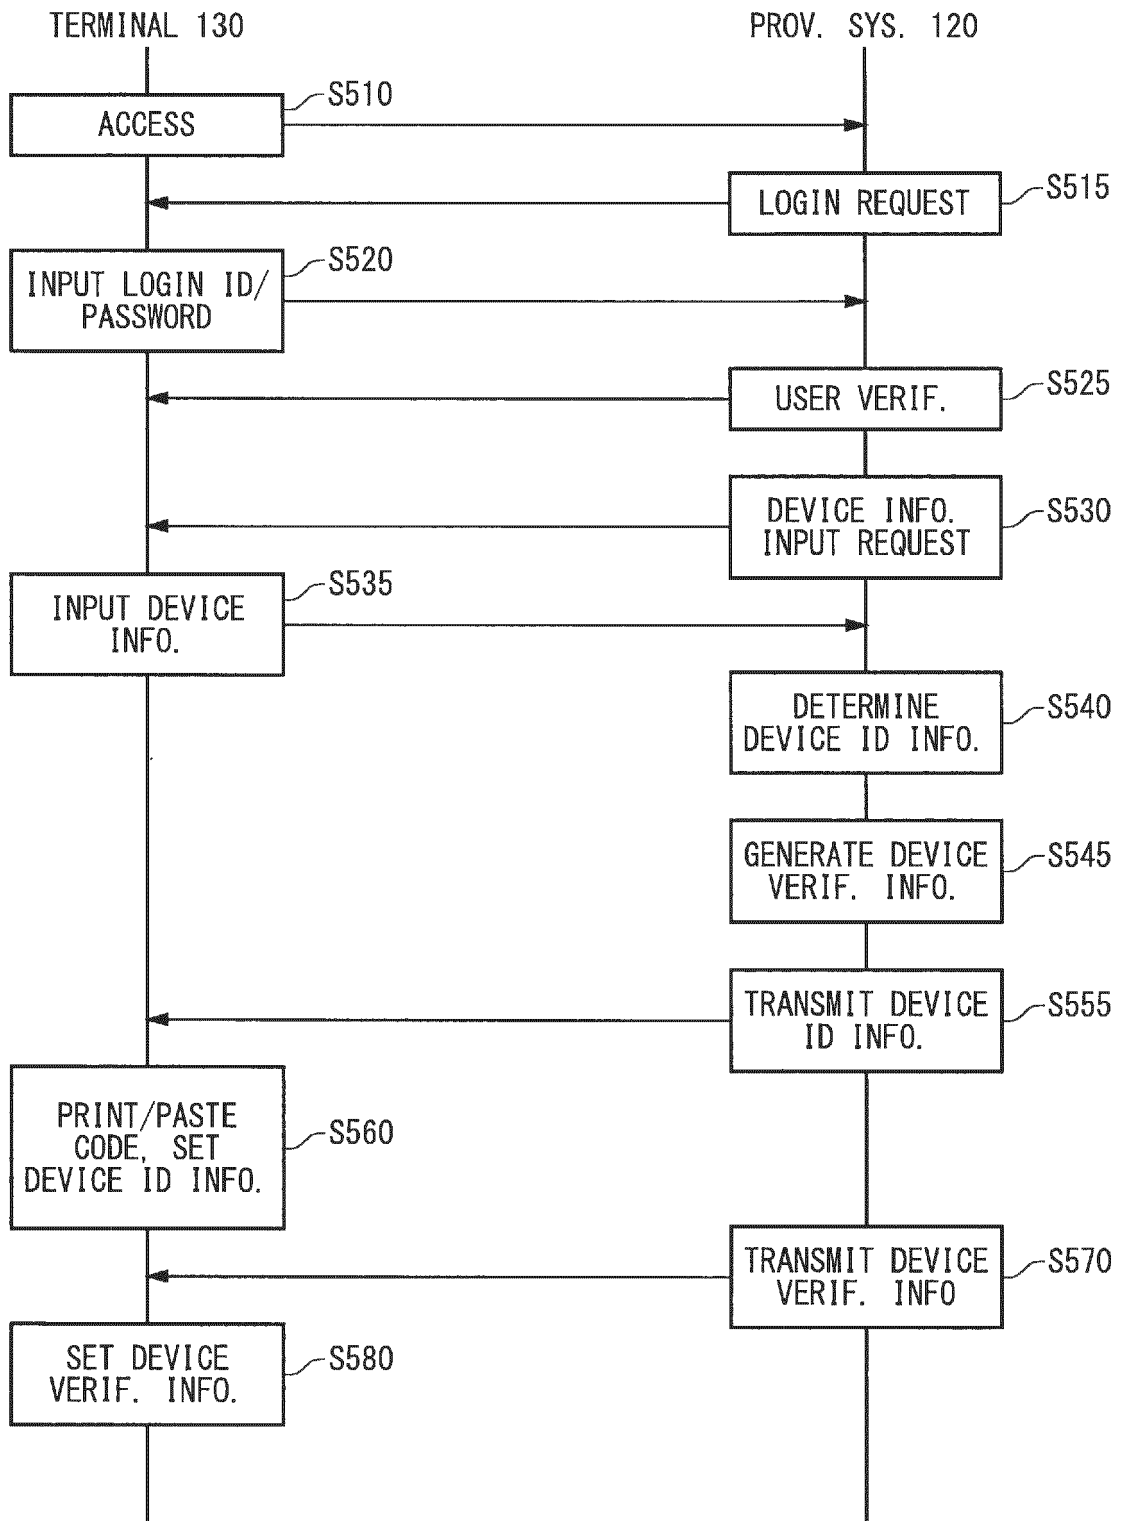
TERMINAL 130

PROV. SYS. 120

ACCESS

S510

LOGIN REQUEST

S515

INPUT LOGIN ID/ PASSWORD

S520

USER VERIF.

S525

DEVICE INFO. INPUT REQUEST

S530

INPUT DEVICE INFO.

S535

DETERMINE DEVICE ID INFO.

S540

GENERATE DEVICE VERIF. INFO.

S545

TRANSMIT DEVICE ID INFO.

S555

PRINT/PASTE CODE, SET DEVICE ID INFO.

S560

TRANSMIT DEVICE VERIF. INFO

S570

SET DEVICE VERIF. INFO.

S580